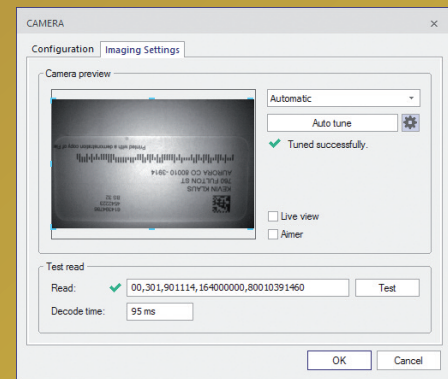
CAMERA

Configuration | Imaging Settings

Camera preview

KEVIN KLAUS
789 FULTON ST
AURORA CO 80010-3914
Printed with a demonstration copy of ...

Automatic

Auto tune

Tuned successfully.

Live view

Aimer

Test read

Read: 00,301,901114,164000000,80010391460

Test

Decode time: 95 ms

OK

Cancel